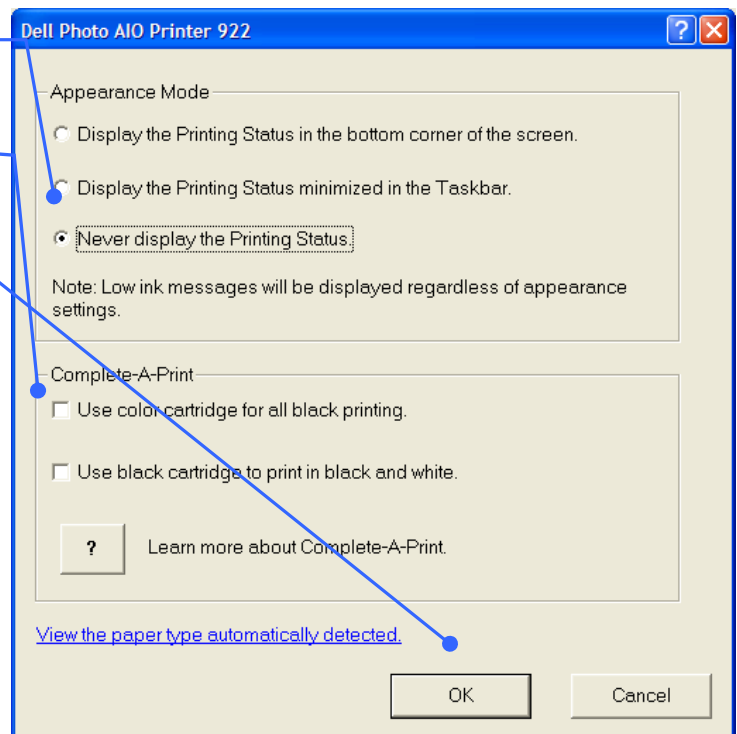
Dell Photo AIO Printer 922

Appearance Mode

Display the Printing Status in the bottom corner of the screen.

Display the Printing Status minimized in the Taskbar.

Never display the Printing Status.

Note: Low ink messages will be displayed regardless of appearance settings.

Complete-A-Print

Use color cartridge for all black printing.

Use black cartridge to print in black and white.

?

Learn more about Complete-A-Print.

View the paper type automatically detected.

OK

Cancel